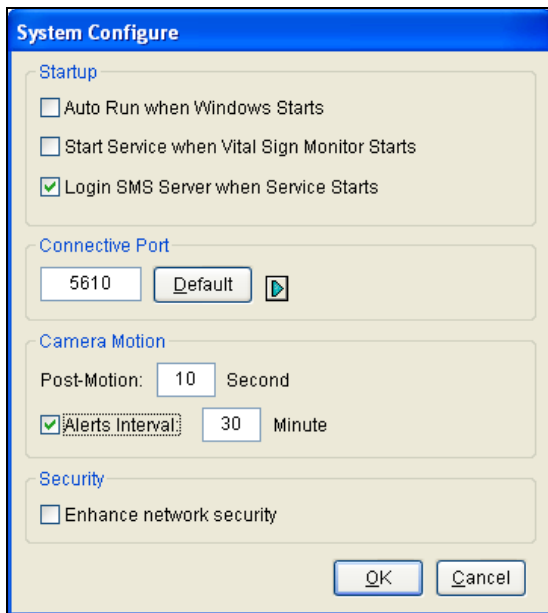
System Configure

Startup

Auto Run when Windows Starts

Start Service when Vital Sign Monitor Starts

Login SMS Server when Service Starts

Connective Port

5610 Default

Camera Motion

Post-Motion: 10 Second

Alerts Interval: 30 Minute

Security

Enhance network security

OK Cancel